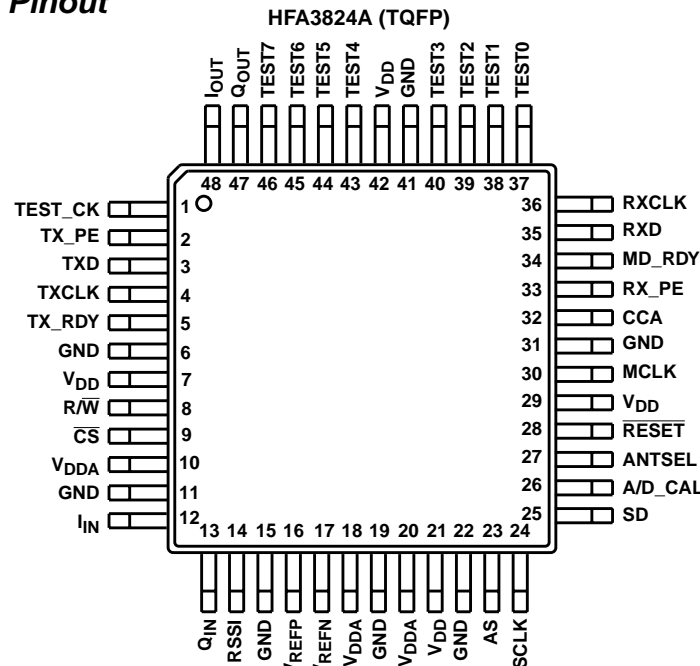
Pinout

HFA3824A (TQFP)

$I_{OUT}$ $Q_{OUT}$ TEST7 TEST6 TEST5 TEST4 $V_{DD}$ GND TEST3 TEST2 TEST1 TEST0

48 47 46 45 44 43 42 41 40 39 38 37

TEST_CK 1
TX_PE 2
TXD 3
TXCLK 4
TX_RDY 5
GND 6
$V_{DD}$ 7
$R/\overline{W}$ 8
$\overline{CS}$ 9
$V_{DDA}$ 10
GND 11
$I_{IN}$ 12

36 RXCLK
35 RXD
34 MD_RDY
33 RX_PE
32 CCA
31 GND
30 MCLK
29 $V_{DD}$
28 $\overline{RESET}$
27 ANTSEL
26 A/D_CAL
25 SD

13 14 15 16 17 18 19 20 21 22 23 24

$Q_{IN}$ RSSI GND $V_{REFP}$ $V_{REFN}$ $V_{DDA}$ GND $V_{DDA}$ $V_{DD}$ GND AS SCLK